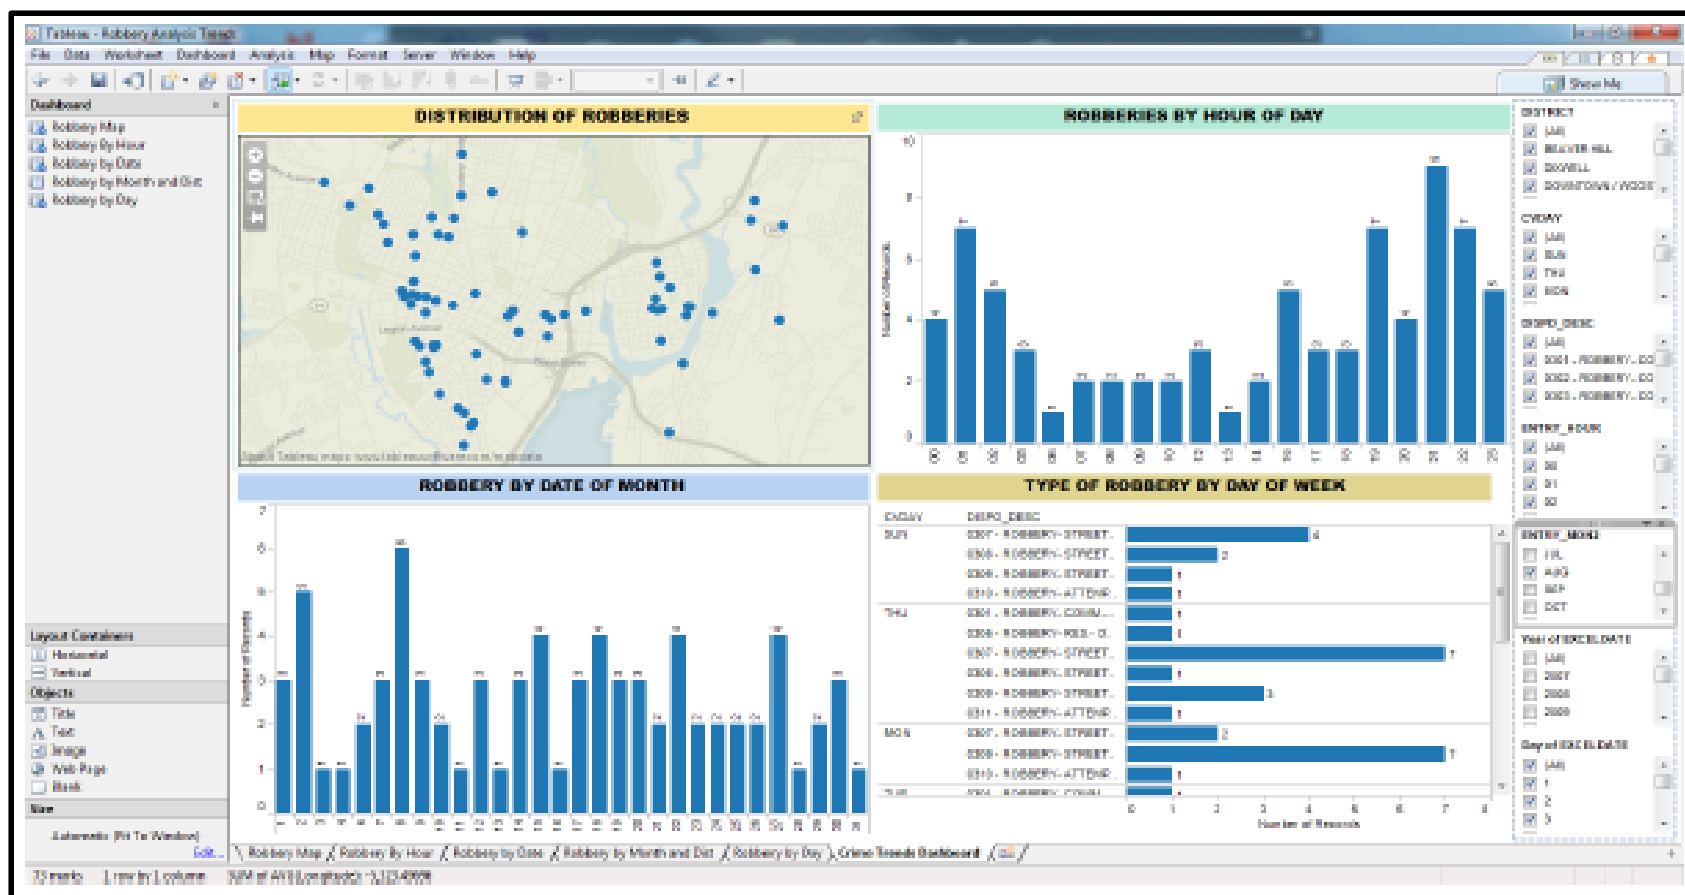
Tableau - Robbery Analysis Trends

File Data Worksheet Dashboard Analysis Map Format Server Window Help

Show Me

Dashboard

Robbery Map
Robbery By Hour
Robbery by Date
Robbery by Month and Dist
Robbery by Day

DISTRIBUTION OF ROBBERIES

ROBBERIES BY HOUR OF DAY

ROBBERY BY DATE OF MONTH

TYPE OF ROBBERY BY DAY OF WEEK

CIDAY DISPO_DESC

SUN
THU
MON

DISTRICT
(All)
BEAVER HILL
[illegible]
DOWNTOWN / WOOS

CIDAY
(All)
SUN
THU
MON

DISPO_DESC
(All)

ENTRY_HOUR
(All)

ENTRY_MONTH
JUL
AUG
SEP
OCT

Year of EXCEL DATE
(All)
2007
2008
2009

Day of EXCEL DATE
(All)
1
2
3

Layout Containers
Horizontal
Vertical
Objects
Title
Text
Image
Web Page
Blank
Size
Automatic (Fit To Window)
Edit...

Robbery Map / Robbery By Hour / Robbery by Date / Robbery by Month and Dist / Robbery by Day / Crime Trends Dashboard

Number of Records